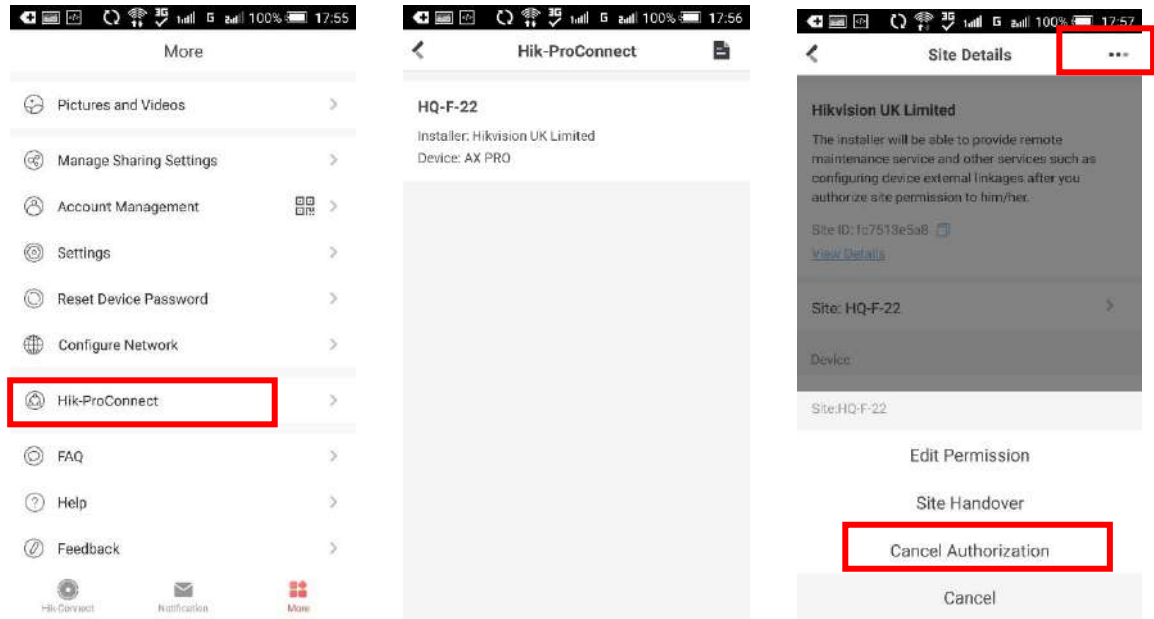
3G G 100% 17:55

More

Pictures and Videos

Manage Sharing Settings

Account Management

Settings

Reset Device Password

Configure Network

Hik-ProConnect

FAQ

Help

Feedback

Hik-Connect Notification More

3G G 100% 17:56

Hik-ProConnect

HQ-F-22

Installer: Hikvision UK Limited

Device: AX PRO

3G G 100% 17:57

Site Details

Hikvision UK Limited

The installer will be able to provide remote maintenance service and other services such as configuring device external linkages after you authorize site permission to him/her.

Site ID:1c7513e5a8

View Details

Site: HQ-F-22

Device

Site:HQ-F-22

Edit Permission

Site Handover

Cancel Authorization

Cancel